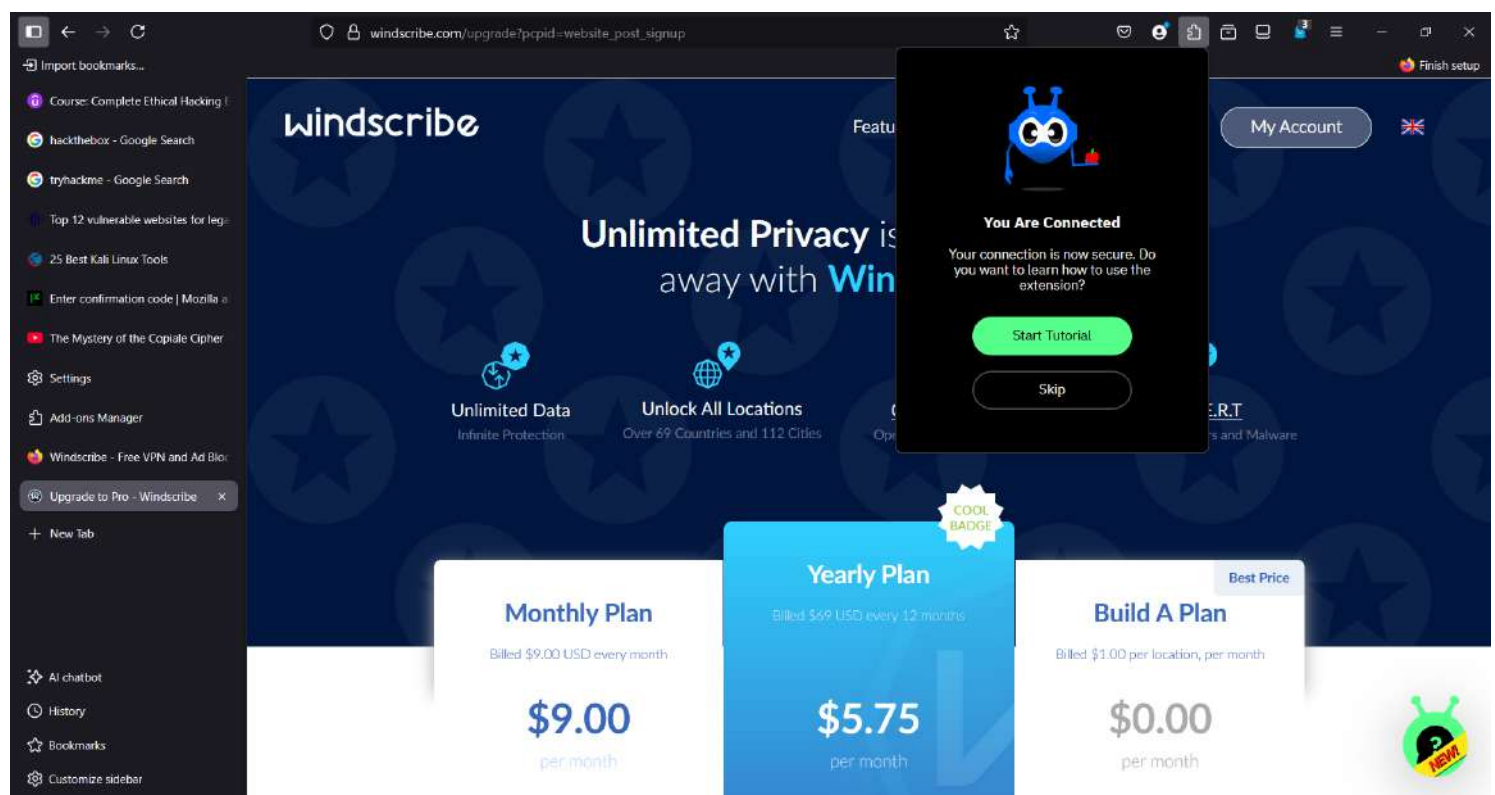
windscribe.com/upgrade?pcpid=website_post_signup

Import bookmarks...

Finish setup

Course: Complete Ethical Hacking I

hackthebox - Google Search

tryhackme - Google Search

Top 12 vulnerable websites for lega

25 Best Kali Linux Tools

Enter confirmation code | Mozilla a

The Mystery of the Copiale Cipher

Settings

Add-ons Manager

Windscribe - Free VPN and Ad Bloc

Upgrade to Pro - Windscribe

New Tab

AI chatbot

History

Bookmarks

Customize sidebar

windscribe

Featu

My Account

Unlimited Privacy is
away with Win

You Are Connected

Your connection is now secure. Do you want to learn how to use the extension?

Start Tutorial

Skip

Unlimited Data
Infinite Protection

Unlock All Locations
Over 69 Countries and 112 Cities

Op

.E.R.T
rs and Malware

COOL BADGE

Yearly Plan
Billed $69 USD every 12 months

$5.75
per month

Best Price

Monthly Plan
Billed $9.00 USD every month

$9.00
per month

Build A Plan
Billed $1.00 per location, per month

$0.00
per month

NEW!